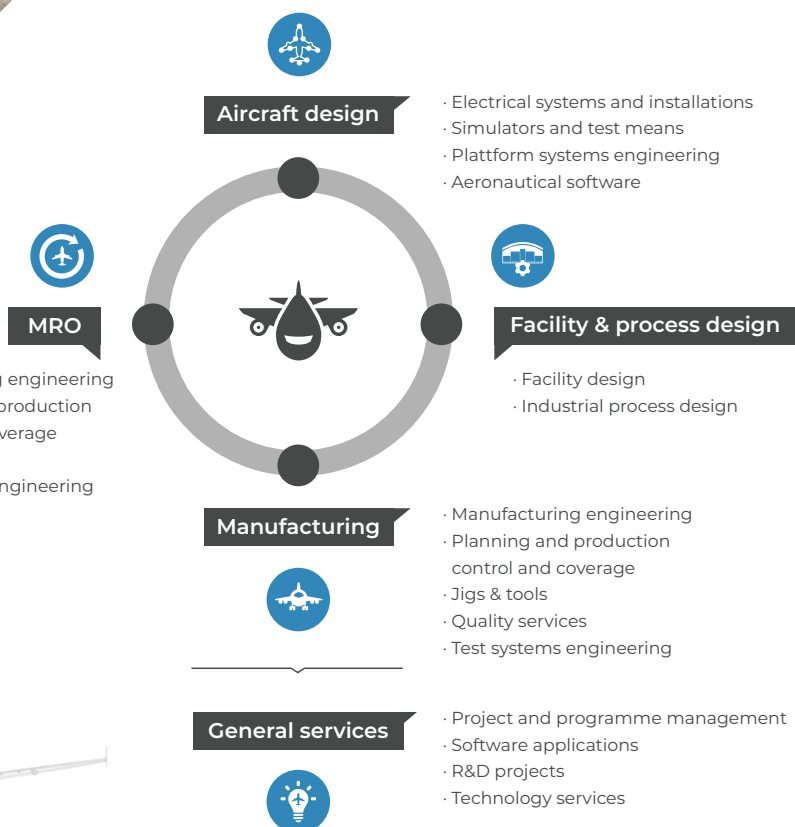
Aircraft design

· Electrical systems and installations
· Simulators and test means
· Plattform systems engineering
· Aeronautical software

MRO

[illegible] engineering
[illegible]production
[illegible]verage

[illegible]ngineering

Facility & process design

· Facility design
· Industrial process design

Manufacturing

· Manufacturing engineering
· Planning and production control and coverage
· Jigs & tools
· Quality services
· Test systems engineering

General services

· Project and programme management
· Software applications
· R&D projects
· Technology services